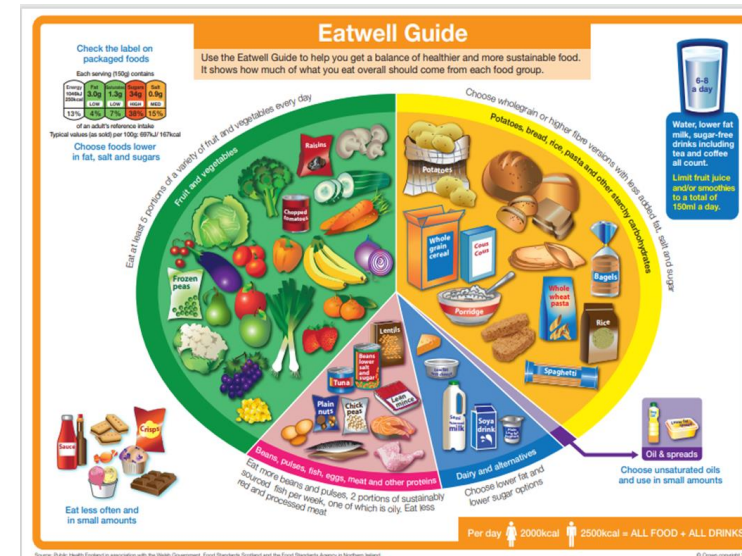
Eatwell Guide

Use the Eatwell Guide to help you get a balance of healthier and more sustainable food. It shows how much of what you eat overall should come from each food group.

Check the label on packaged foods

Each serving (150g) contains

| Energy 1046kJ 250kcal | Fat 3.0g | Saturates 1.3g | Sugars 34g | Salt 0.9g |
|---|---|---|---|---|
| | LOW | LOW | HIGH | MED |
| 13% | 4% | 7% | 38% | 15% |

of an adult's reference intake
Typical values (as sold) per 100g: 697kJ/ 167kcal

Choose foods lower in fat, salt and sugars

6-8 a day

Water, lower fat milk, sugar-free drinks including tea and coffee all count.

Limit fruit juice and/or smoothies to a total of 150ml a day.

Eat at least 5 portions of a variety of fruit and vegetables every day

Fruit and vegetables

Raisins

Chopped tomatoes

Frozen peas

Choose wholegrain or higher fibre versions with less added fat, salt and sugar

Potatoes, bread, rice, pasta and other starchy carbohydrates

Potatoes

Whole grain cereal

Cous Cous

Bagels

Porridge

Whole wheat pasta

Rice

Spaghetti

Lentils

Beans lower salt and sugar

Tuna

Plain nuts

Chick peas

Lean mince

Semi skimmed milk

Soya drink

Beans, pulses, fish, eggs, meat and other proteins

Eat more beans and pulses, 2 portions of sustainably sourced fish per week, one of which is oily. Eat less red and processed meat

Dairy and alternatives

Choose lower fat and lower sugar options

Oil & spreads

Choose unsaturated oils and use in small amounts

Sauce

Crisps

Eat less often and in small amounts

Per day 2000kcal 2500kcal = ALL FOOD + ALL DRINKS

Source: Public Health England in association with the Welsh Government, Food Standards Scotland and the Food Standards Agency in Northern Ireland

© Crown copyright